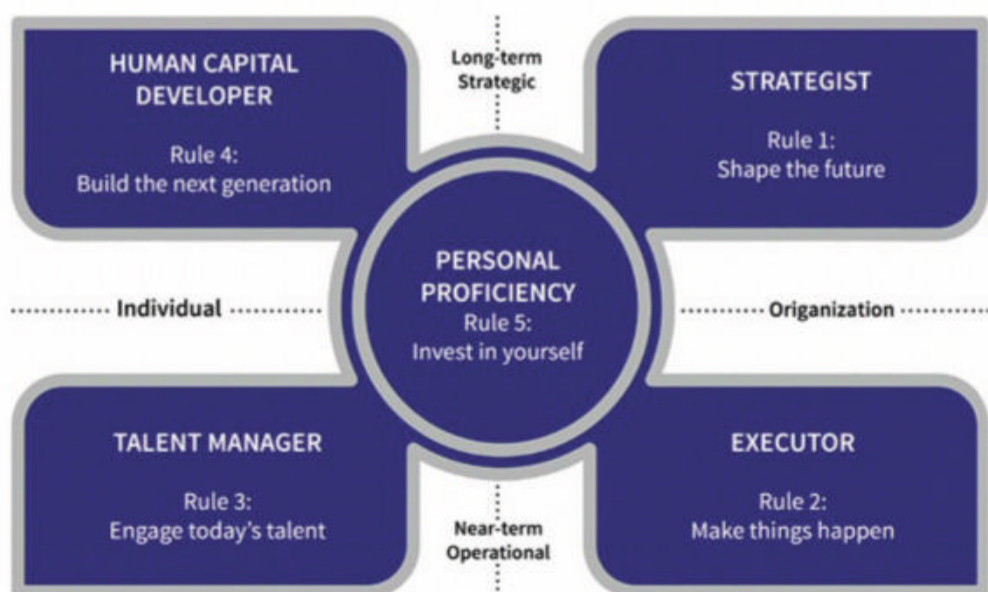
HUMAN CAPITAL DEVELOPER

Rule 4:
Build the next generation

Long-term
Strategic

STRATEGIST

Rule 1:
Shape the future

Individual

PERSONAL PROFICIENCY
Rule 5:
Invest in yourself

Origanization

TALENT MANAGER

Rule 3:
Engage today's talent

Near-term
Operational

EXECUTOR

Rule 2:
Make things happen